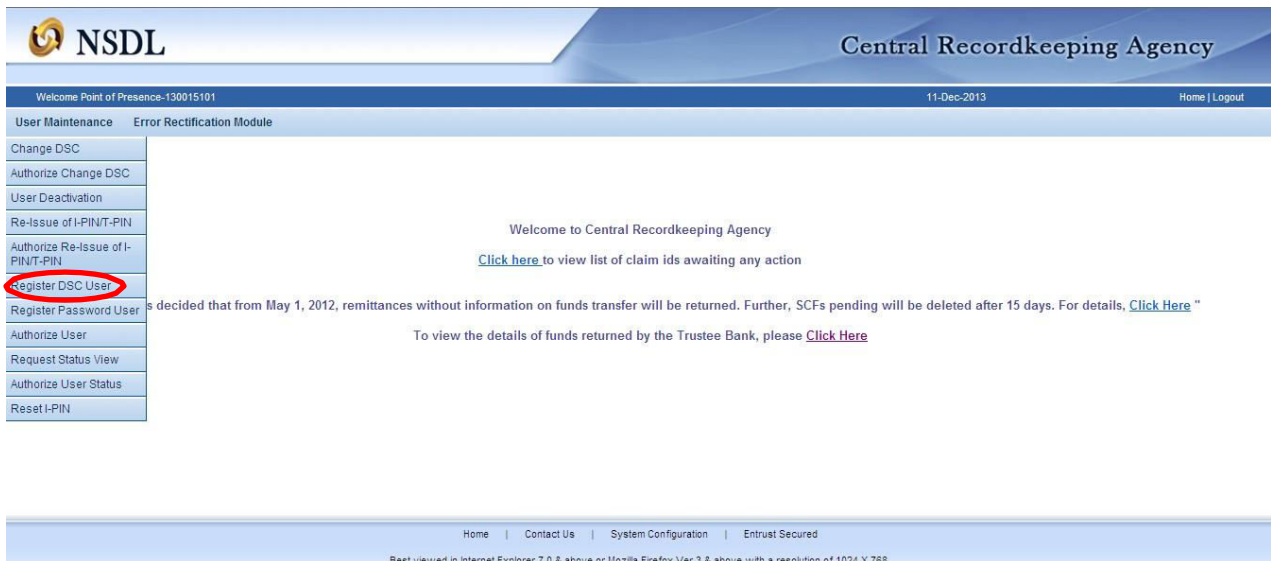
NSDL

Central Recordkeeping Agency

Welcome Point of Presence-130015101

11-Dec-2013

Home | Logout

User Maintenance Error Rectification Module

Change DSC
Authorize Change DSC
User Deactivation
Re-Issue of I-PIN/T-PIN
Authorize Re-Issue of I-PIN/T-PIN
Register DSC User
Register Password User
Authorize User
Request Status View
Authorize User Status
Reset I-PIN

Welcome to Central Recordkeeping Agency

Click here to view list of claim ids awaiting any action

s decided that from May 1, 2012, remittances without information on funds transfer will be returned. Further, SCFs pending will be deleted after 15 days. For details, Click Here "

To view the details of funds returned by the Trustee Bank, please Click Here

Home | Contact Us | System Configuration | Entrust Secured

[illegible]